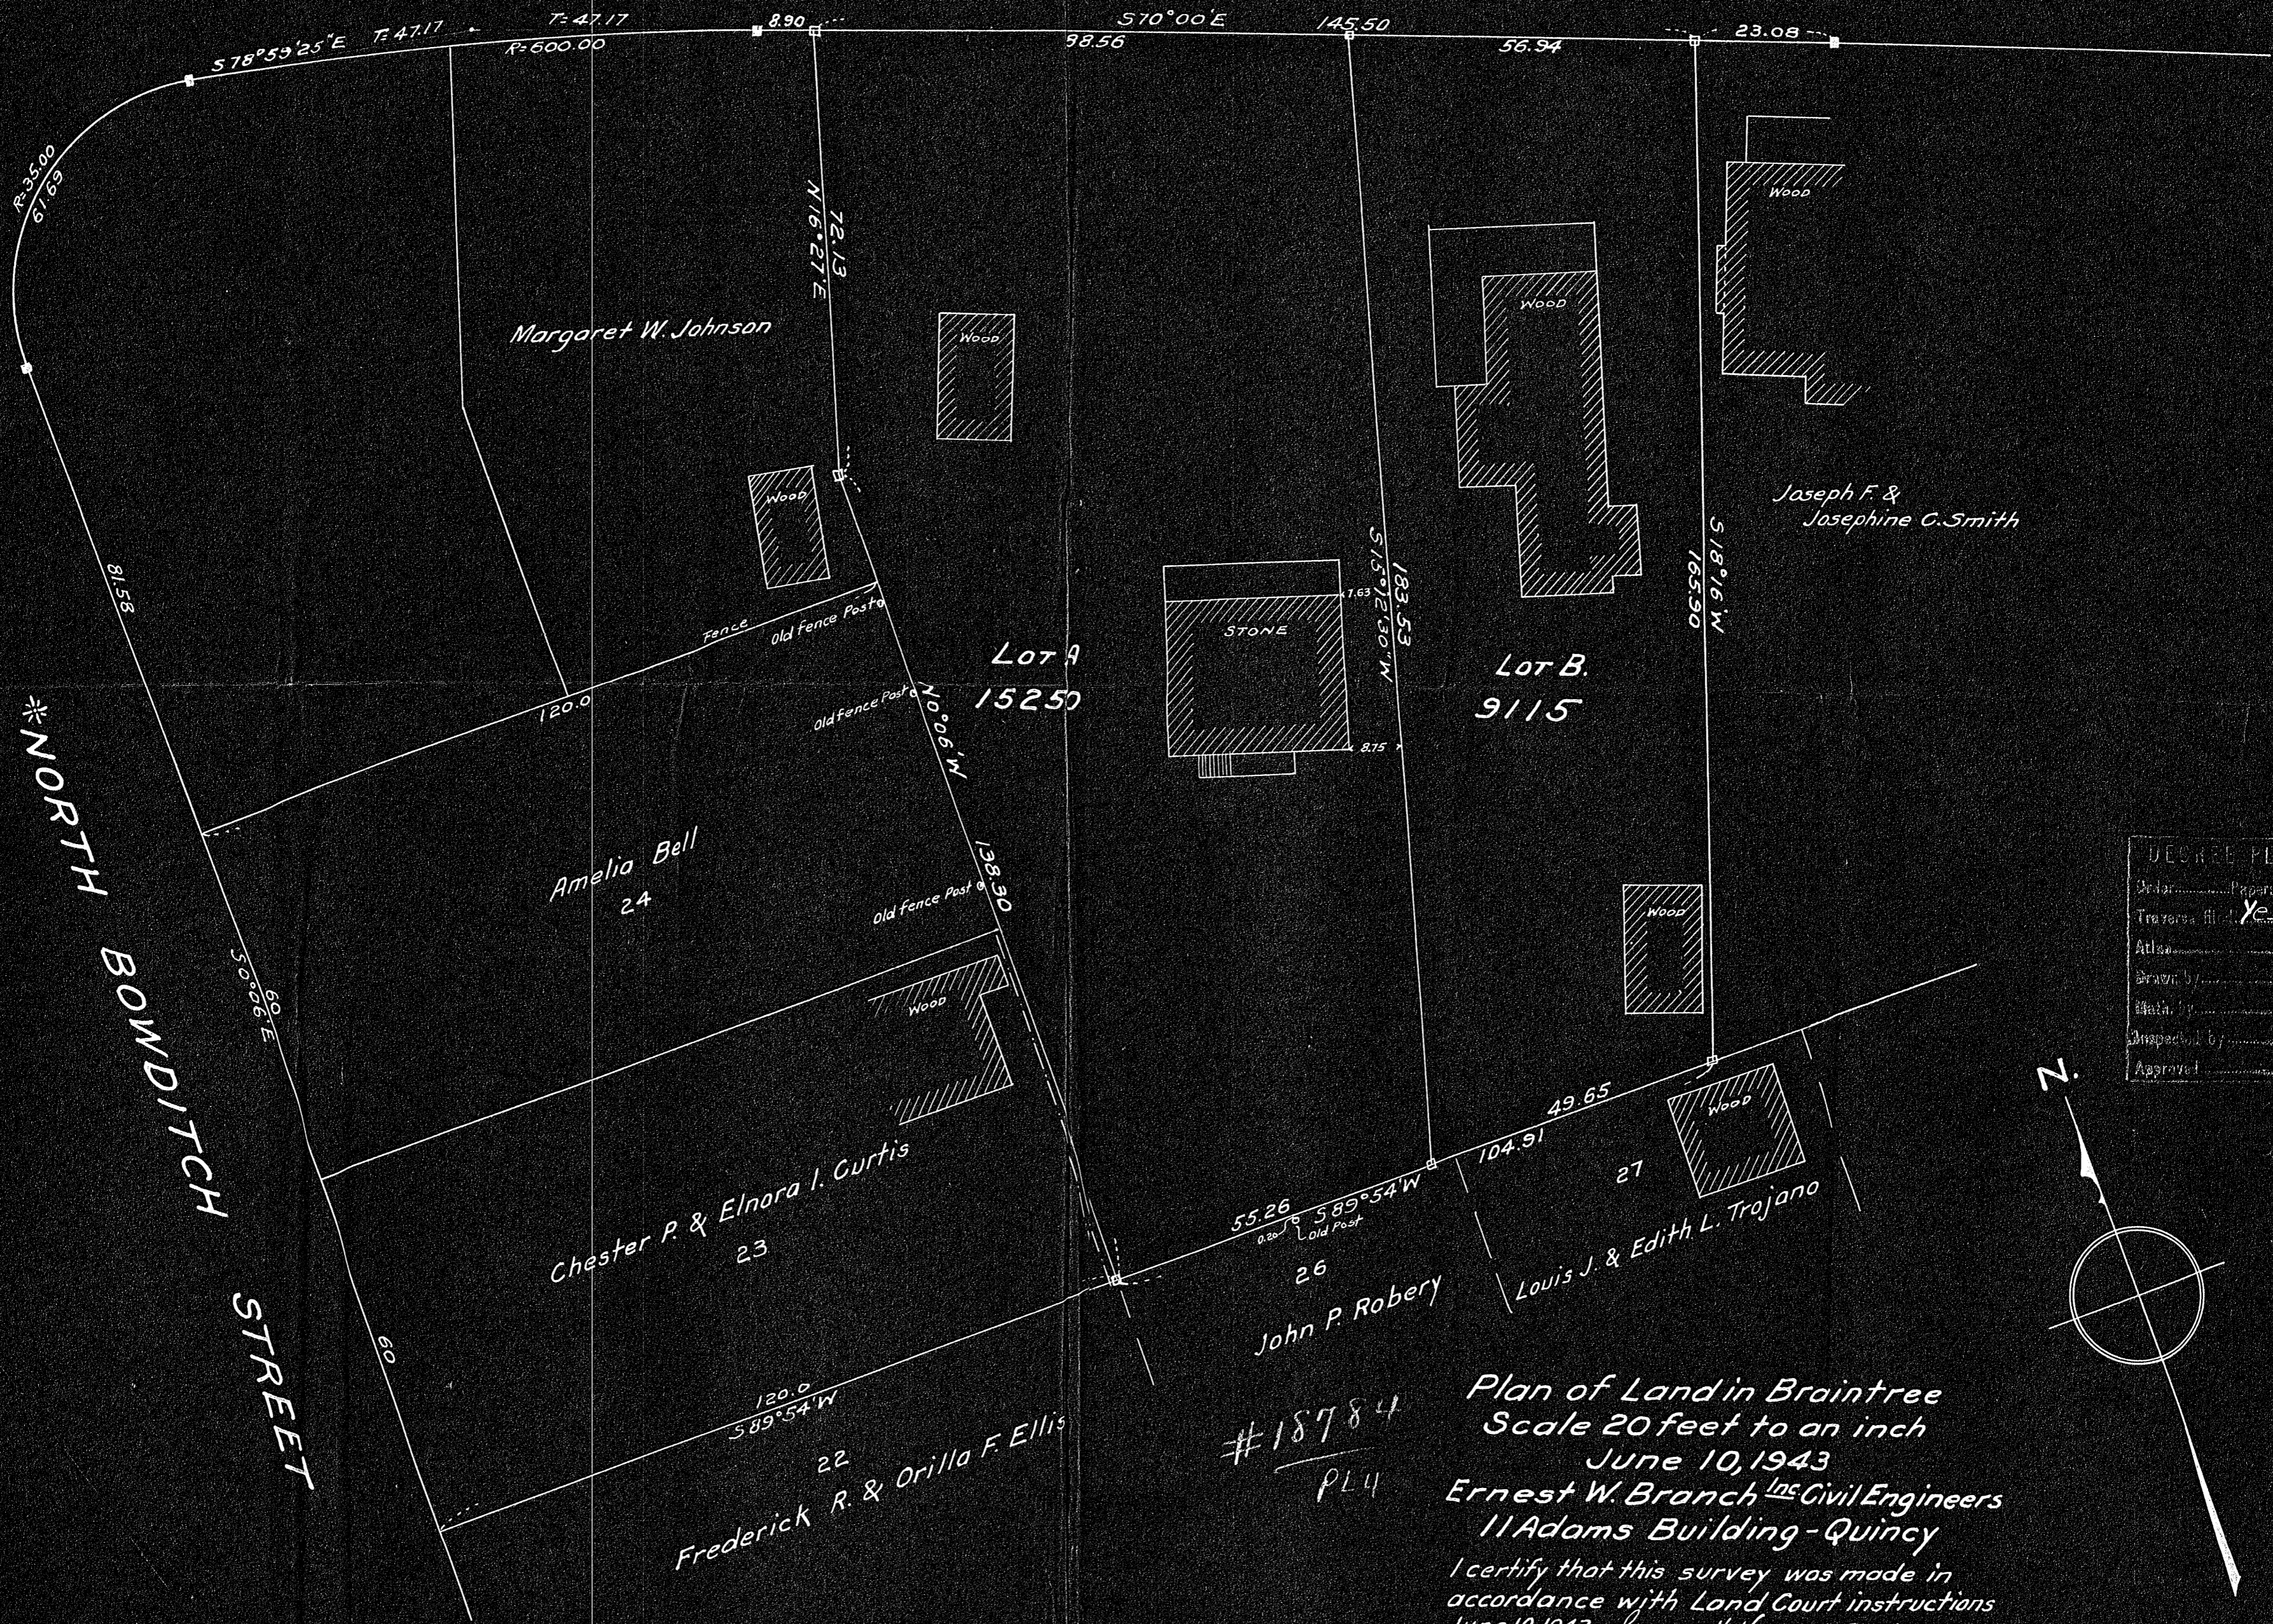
S78°59'25"E T=47.17
T=47.17
R=600.00
8.90
S70°00'E
98.56
145.50
56.94
23.08
R=35.00
67.69
Margaret W. Johnson
N16°27'E
72.13
WOOD
WOOD
WOOD
WOOD
Joseph F. &
Josephine C. Smith
81.58
STONE
7.63
8.75
S15°12'30"W
183.53
S18°16'W
165.90
Fence
Old Fence Post
Old Fence Post
N0°06'W
LOT A
15250
LOT B.
9115
120.0
*NORTH BOWDITCH STREET
Amelia Bell
24
Old Fence Post
138.30
WOOD
S0°06'E
60
WOOD
WOOD
DECREE PL
Order ........ Paper
Traverse ........ Ye
Atlas
Drawn by
Made by
Inspected by
Approved
N.
49.65
104.91
27
Chester P. & Elnora I. Curtis
23
55.26
S89°54'W
0.20
Old Post
26
Louis J. & Edith L. Trojano
John P. Robery
60
120.0
S89°54'W
22
Frederick R. & Orilla F. Ellis
#18784
PL4
Plan of Land in Braintree
Scale 20 feet to an inch
June 10, 1943
Ernest W. Branch Inc Civil Engineers
11 Adams Building - Quincy
I certify that this survey was made in accordance with Land Court instructions
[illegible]